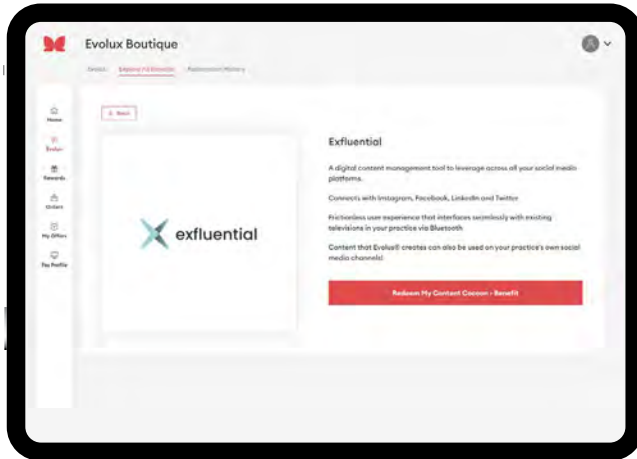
Evolux Boutique

Evolux   Explore Exfluential   Redemption History

Home
Evolux
Rewards
Orders
My Offers
Rx Profile

< Back

exfluential

Exfluential

A digital content management tool to leverage across all your social media platforms.

Connects with Instagram, Facebook, LinkedIn and Twitter

Frictionless user experience that interfaces seamlessly with existing televisions in your practice via Bluetooth

Content that Evolus® creates can also be used on your practice's own social media channels!

Redeem My Content Cocoon - Benefit